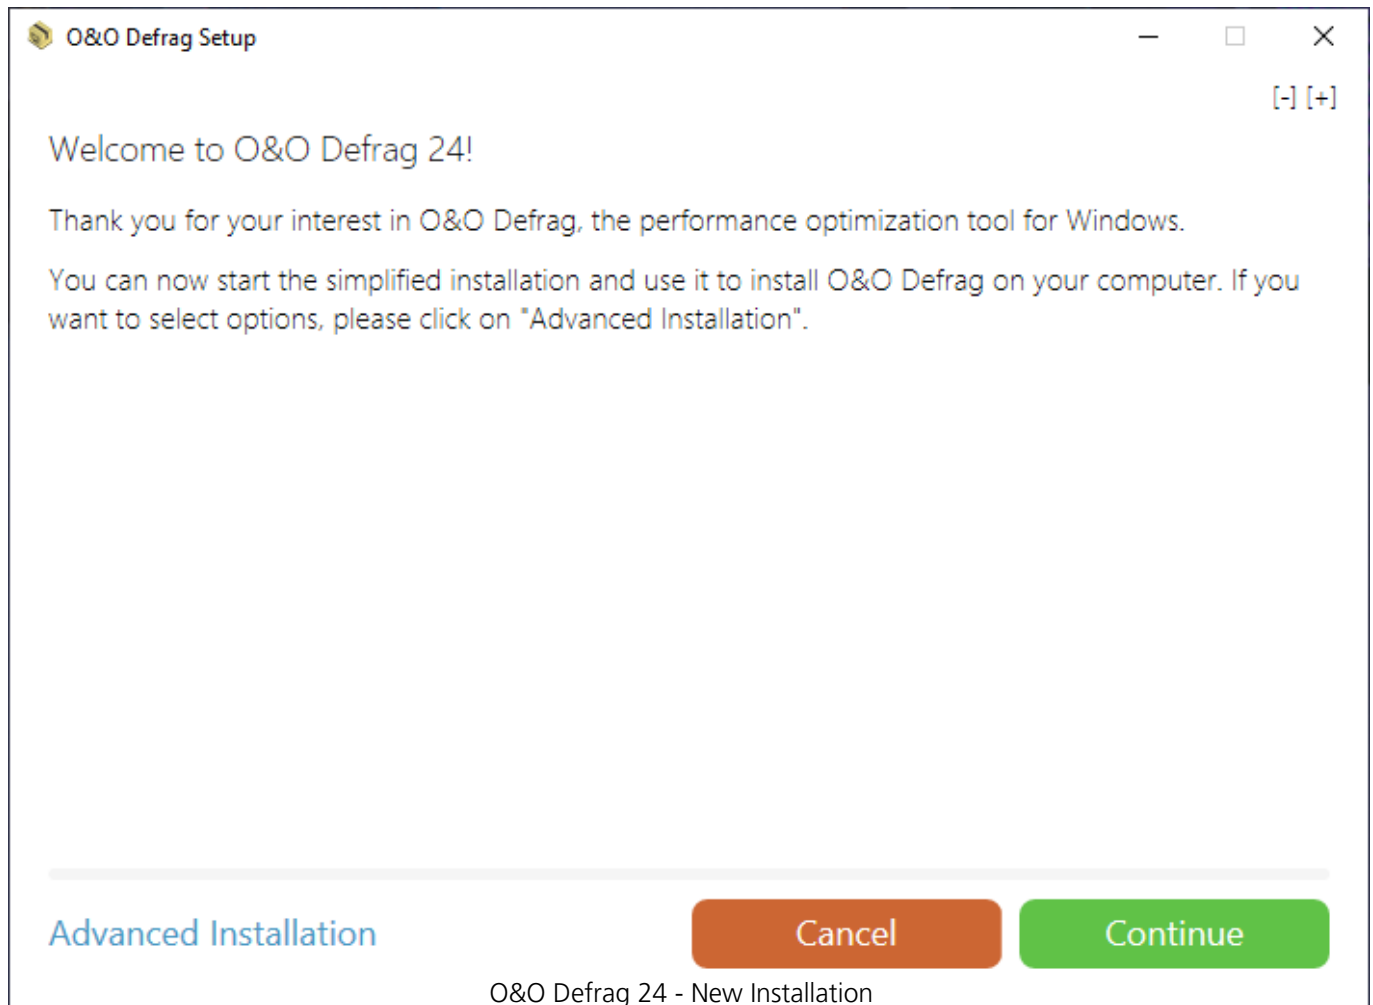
O&O Defrag Setup

[-] [+]

Welcome to O&O Defrag 24!

Thank you for your interest in O&O Defrag, the performance optimization tool for Windows.

You can now start the simplified installation and use it to install O&O Defrag on your computer. If you want to select options, please click on "Advanced Installation".

Advanced Installation

Cancel

Continue

O&O Defrag 24 - New Installation